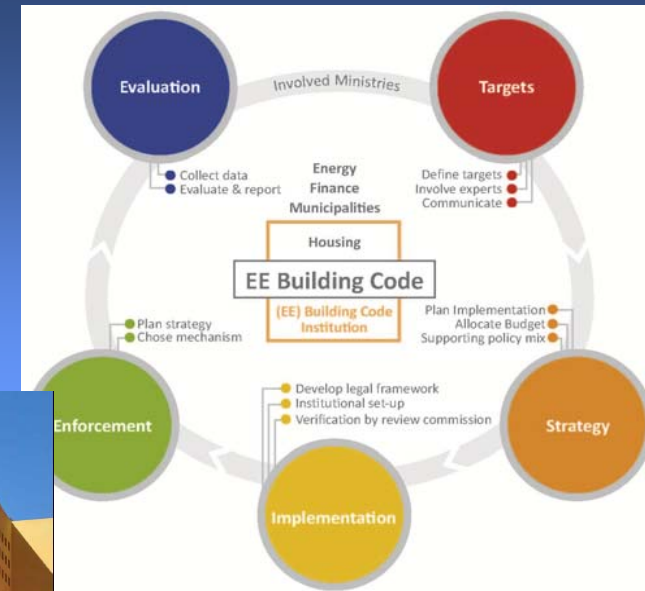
Evaluation

Involved Ministries

Targets

Collect data
Evaluate & report

Energy
Finance
Municipalities

Define targets
Involve experts
Communicate

Housing

EE Building Code

(EE) Building Code Institution

Plan strategy
Chose mechanism

Plan Implementation
Allocate Budget
Supporting policy mix

Develop legal framework
Institutional set-up
Verification by review commission

Enforcement

Strategy

Implementation